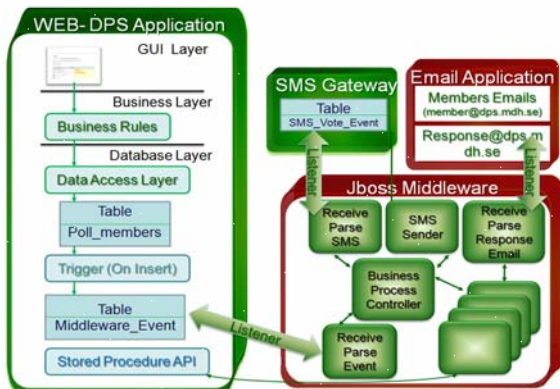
WEB- DPS Application

GUI Layer

Business Layer

Business Rules

Database Layer

Data Access Layer

Table
Poll_members

Trigger (On Insert)

Table
Middleware_Event

Stored Procedure API

SMS Gateway

Table
SMS_Vote_Event

Email Application

Members Emails
(member@dps.mdh.se)

Response@dps.mdh.se

Listener

Listener

Jboss Middleware

Receive
Parse
SMS

SMS
Sender

Receive
Parse
Response
Email

Business
Process
Controller

Listener

Receive
Parse
Event